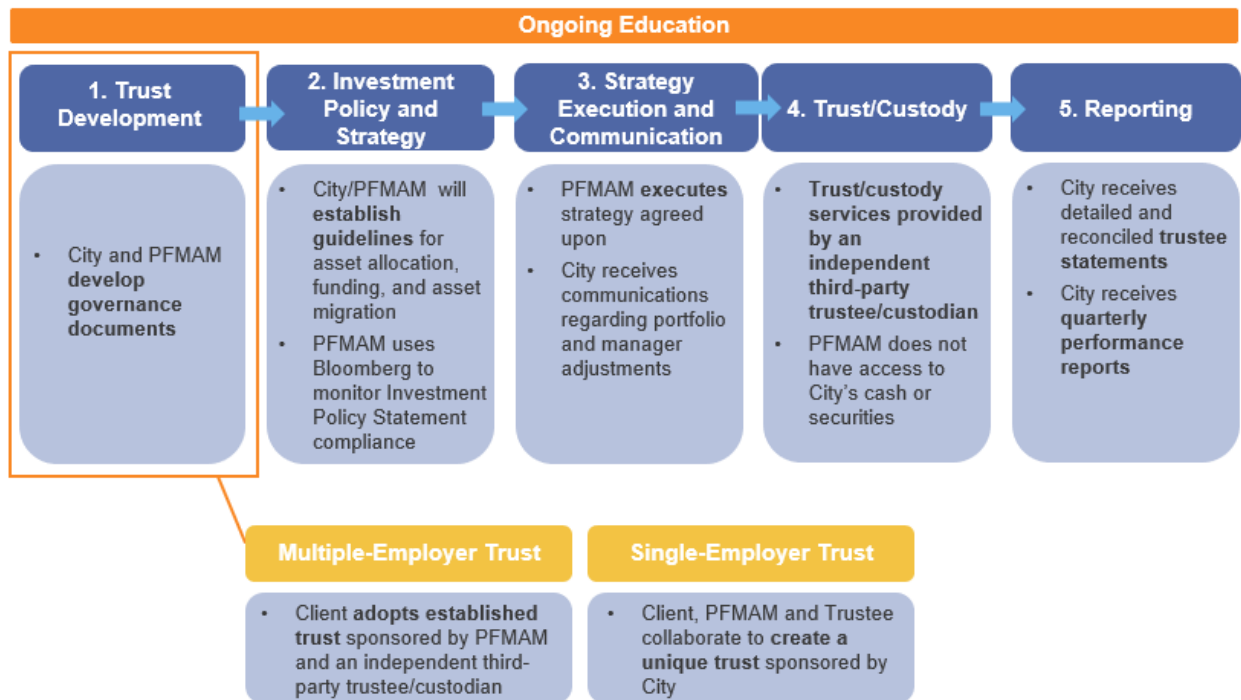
Ongoing Education

1. Trust Development

• City and PFMAM develop governance documents

2. Investment Policy and Strategy

• City/PFMAM will establish guidelines for asset allocation, funding, and asset migration

• PFMAM uses Bloomberg to monitor Investment Policy Statement compliance

3. Strategy Execution and Communication

• PFMAM executes strategy agreed upon

• City receives communications regarding portfolio and manager adjustments

4. Trust/Custody

• Trust/custody services provided by an independent third-party trustee/custodian

• PFMAM does not have access to City's cash or securities

5. Reporting

• City receives detailed and reconciled trustee statements

• City receives quarterly performance reports

Multiple-Employer Trust

• Client adopts established trust sponsored by PFMAM and an independent third-party trustee/custodian

Single-Employer Trust

• Client, PFMAM and Trustee collaborate to create a unique trust sponsored by City